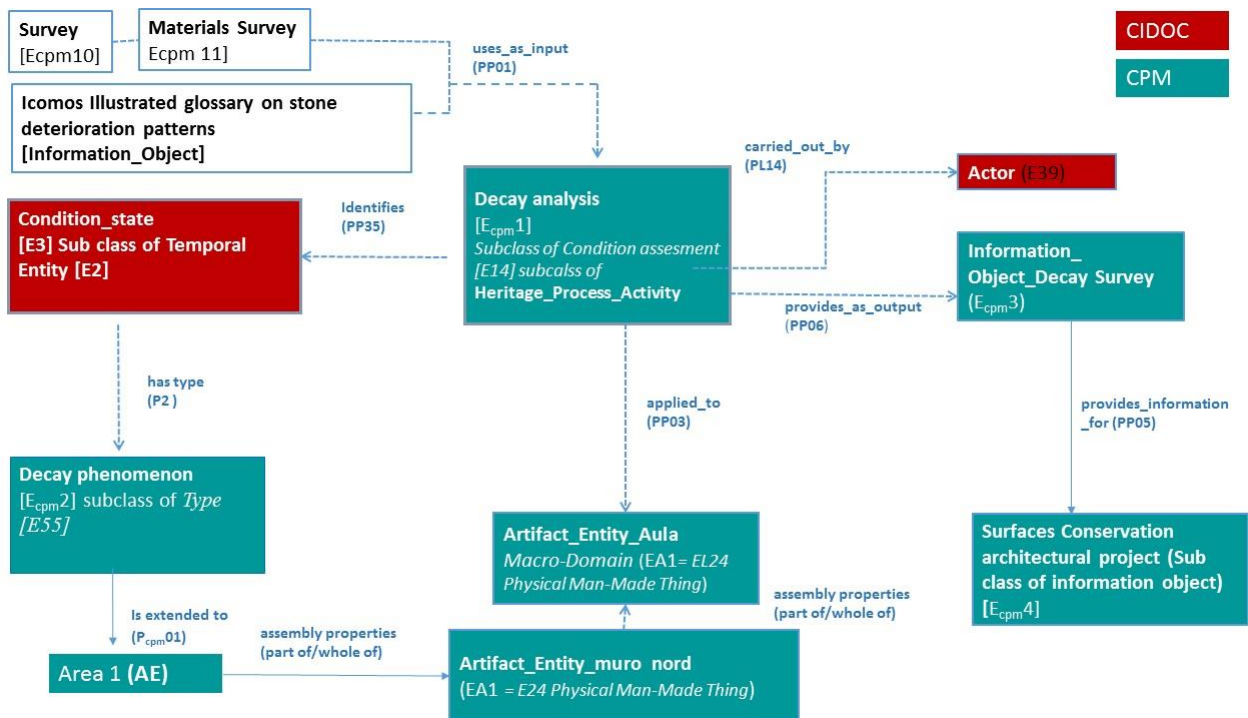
Survey [Ecpm10]

Materials Survey Ecpm 11]

CIDOC

CPM

uses_as_input (PP01)

Icomos Illustrated glossary on stone deterioration patterns [Information_Object]

carried_out_by (PL14)

Actor (E39)

Decay analysis
[$E_{cpm}$1]
Subclass of Condition assesment [E14] subcalss of
Heritage_Process_Activity

Identifies (PP35)

Condition_state
[E3] Sub class of Temporal Entity [E2]

Information_ Object_Decay Survey ($E_{cpm}$3)

provides_as_output (PP06)

has type (P2 )

applied_to (PP03)

provides_information _for (PP05)

Decay phenomenon
[$E_{cpm}$2] subclass of Type [E55]

Artifact_Entity_Aula
Macro-Domain (EA1= EL24 Physical Man-Made Thing)

Surfaces Conservation architectural project (Sub class of information object) [$E_{cpm}$4]

assembly properties (part of/whole of)

Is extended to ($P_{cpm}$01)

assembly properties (part of/whole of)

Area 1 (AE)

Artifact_Entity_muro nord
(EA1 = E24 Physical Man-Made Thing)